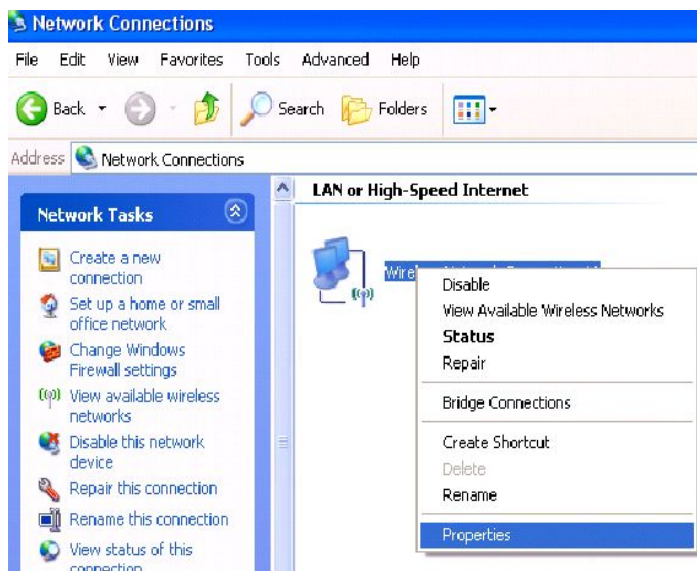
Network Connections

File Edit View Favorites Tools Advanced Help

Back Search Folders

Address Network Connections

Network Tasks

Create a new connection

Set up a home or small office network

Change Windows Firewall settings

View available wireless networks

Disable this network device

Repair this connection

Rename this connection

View status of this connection

LAN or High-Speed Internet

Wire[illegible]

Disable
View Available Wireless Networks
Status
Repair
Bridge Connections
Create Shortcut
Delete
Rename
Properties